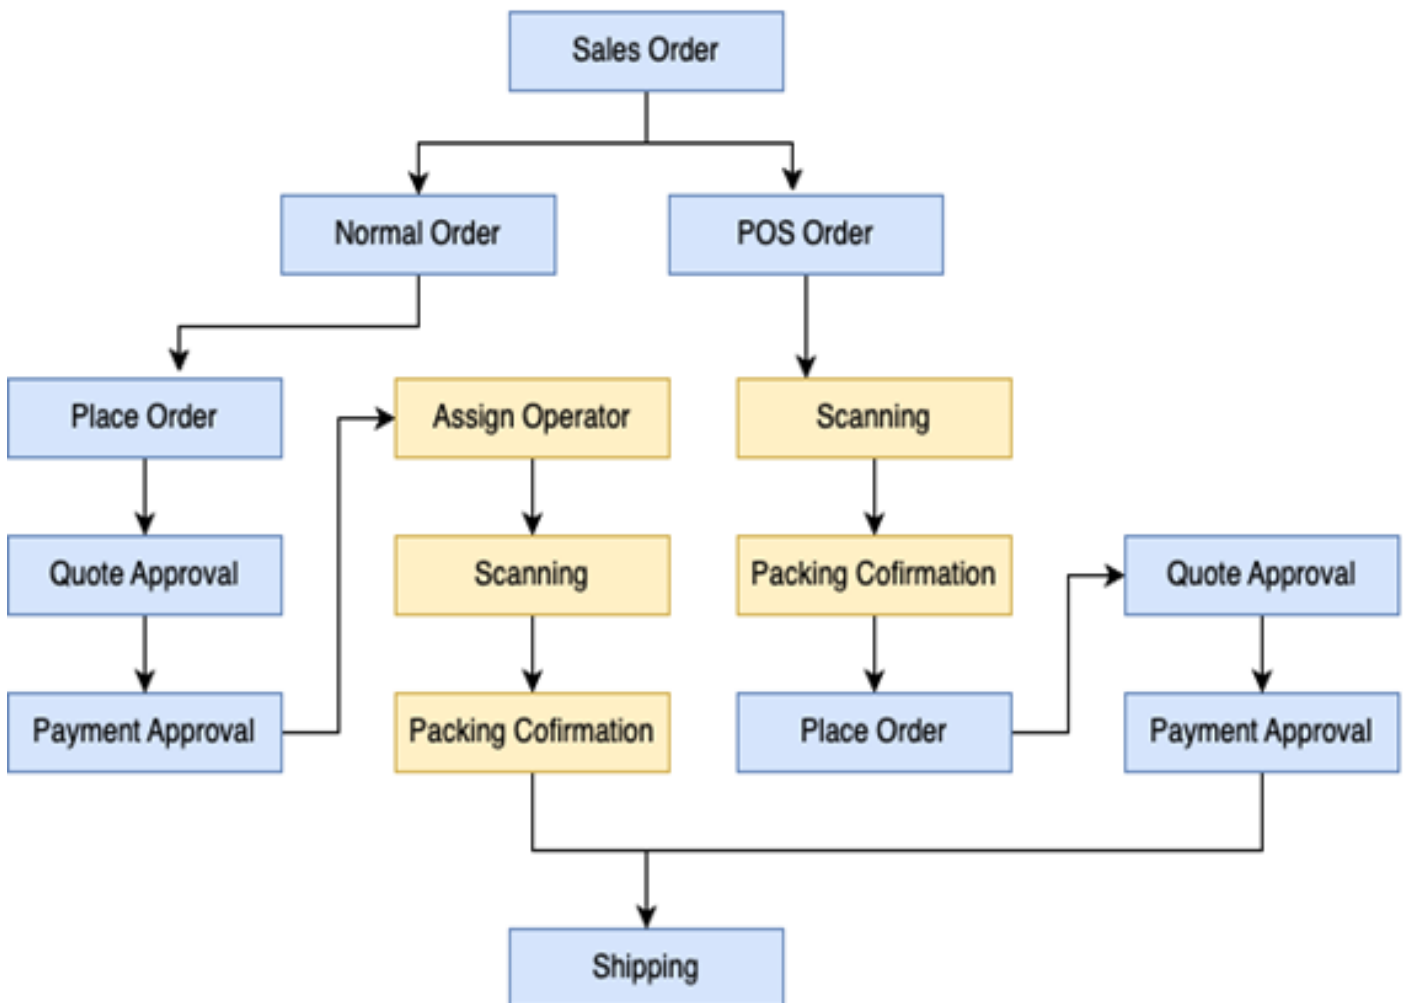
Sales Order

Normal Order

POS Order

Place Order

Assign Operator

Scanning

Quote Approval

Scanning

Packing Cofirmation

Quote Approval

Payment Approval

Packing Cofirmation

Place Order

Payment Approval

Shipping